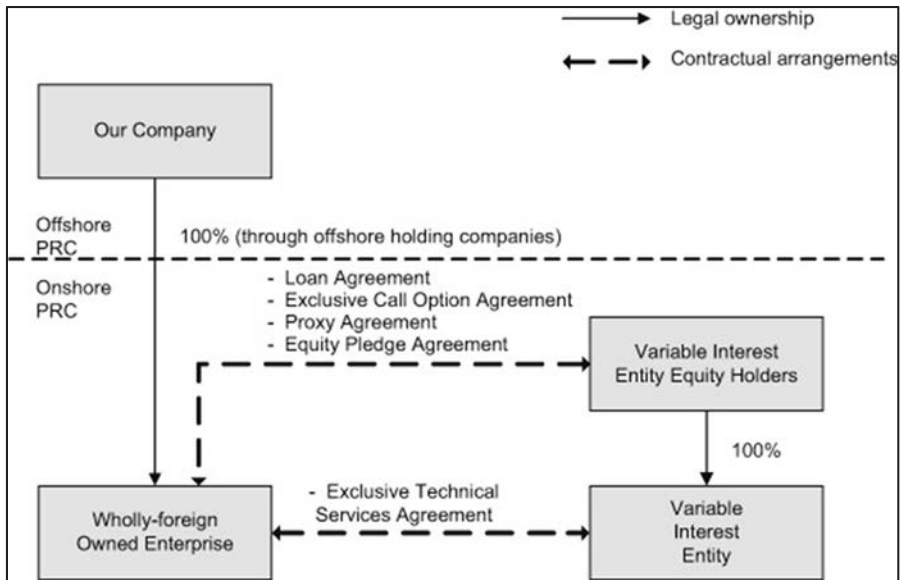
Legal ownership

Contractual arrangements

Our Company

Offshore PRC

100% (through offshore holding companies)

Onshore PRC

- Loan Agreement
- Exclusive Call Option Agreement
- Proxy Agreement
- Equity Pledge Agreement

Variable Interest Entity Equity Holders

100%

- Exclusive Technical Services Agreement

Wholly-foreign Owned Enterprise

Variable Interest Entity